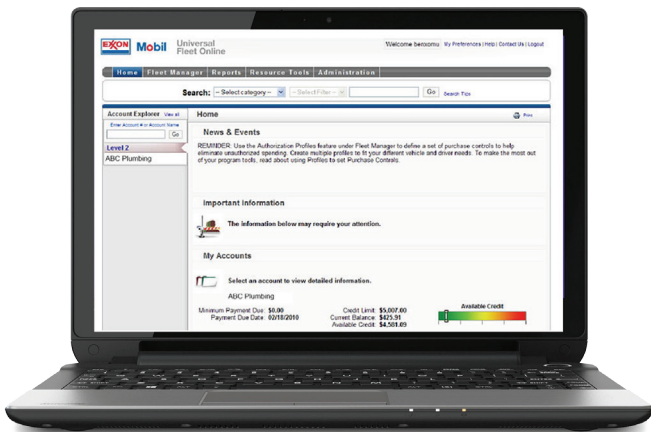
EXXON Mobil Universal Fleet Online

Welcome bexxomu My Preferences | Help | Contact Us | Logout

Home | Fleet Manager | Reports | Resource Tools | Administration

Search: -- Select category -- -- Select Filter -- Go Search Tips

Account Explorer View all
Enter Account # or Account Name
Go
Level 2
ABC Plumbing

Home
Print

News & Events

REMINDER: Use the Authorization Profiles feature under Fleet Manager to define a set of purchase controls to help eliminate unauthorized spending. Create multiple profiles to fit your different vehicle and driver needs. To make the most out of your program tools, read about using Profiles to set Purchase Controls.

Important Information

The information below may require your attention.

My Accounts

Select an account to view detailed information.

ABC Plumbing

Minimum Payment Due: $0.00
Payment Due Date: 02/18/2010

Credit Limit: $5,007.00
Current Balance: $425.91
Available Credit: $4,581.09

Available Credit